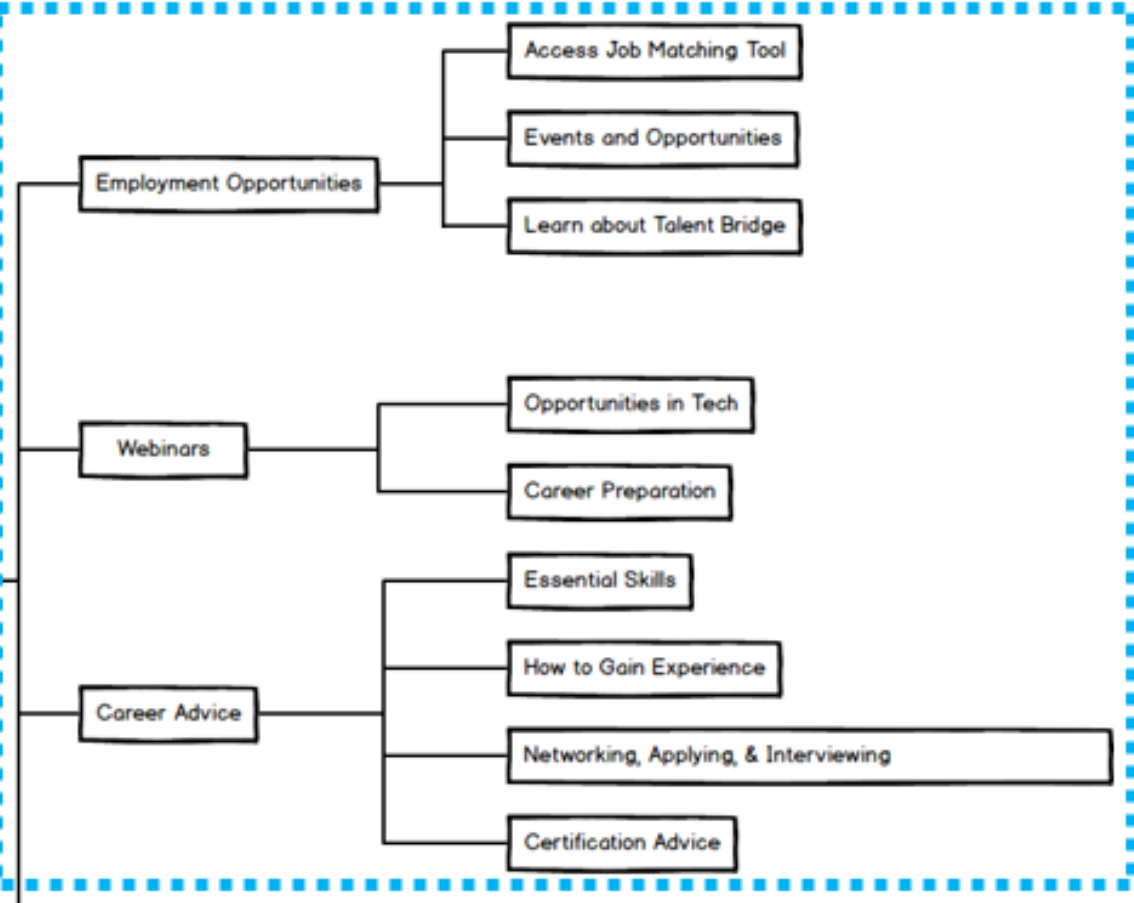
Employment Opportunities

Access Job Matching Tool

Events and Opportunities

Learn about Talent Bridge

Webinars

Opportunities in Tech

Career Preparation

Career Advice

Essential Skills

How to Gain Experience

Networking, Applying, & Interviewing

Certification Advice